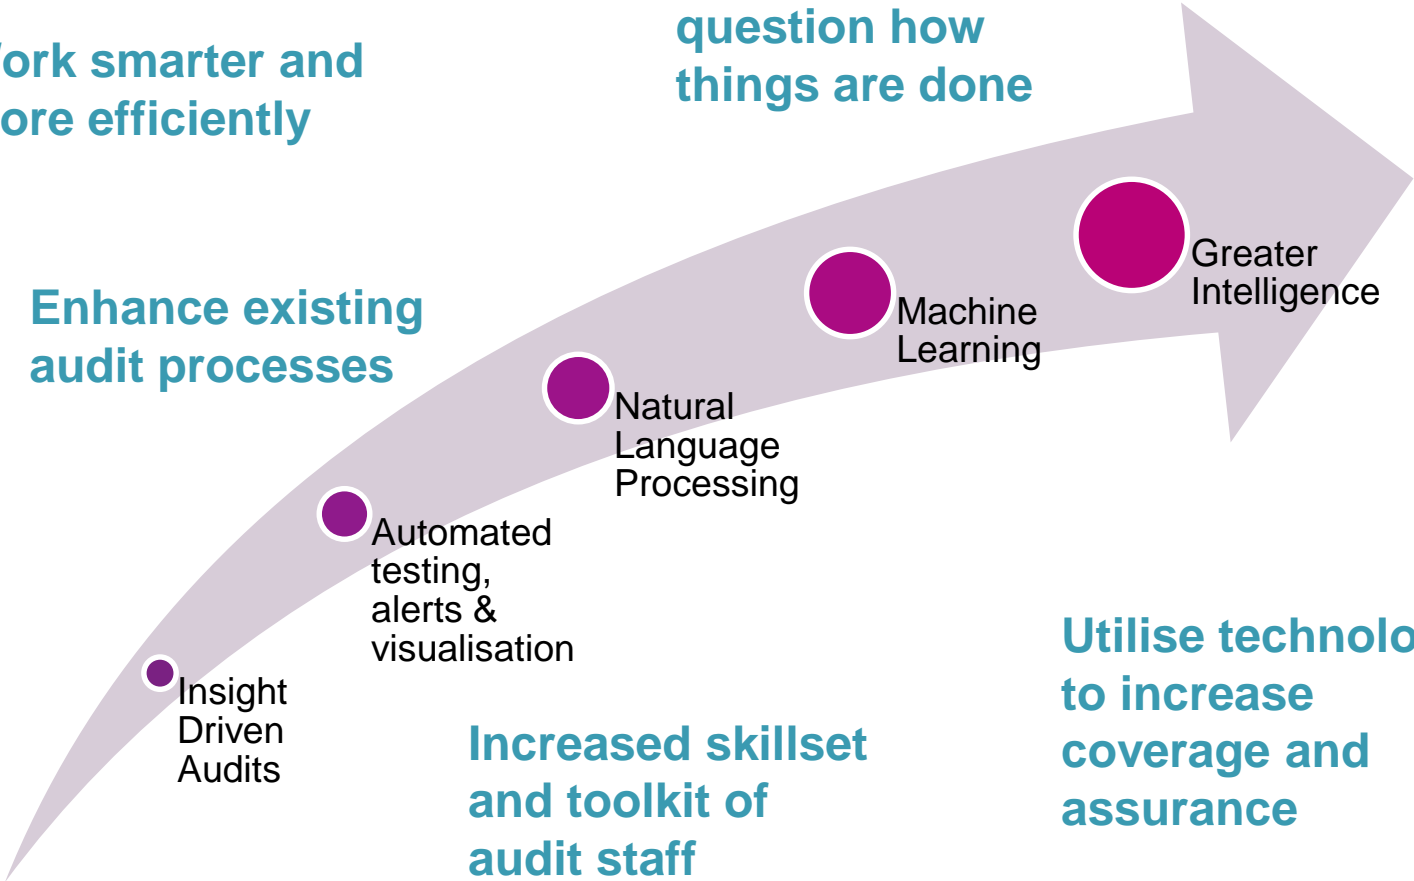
ork smarter and ore efficiently

question how things are done

Enhance existing audit processes

Greater Intelligence

Machine Learning

Natural Language Processing

Automated testing, alerts & visualisation

Insight Driven Audits

Increased skillset and toolkit of audit staff

Utilise technolo to increase coverage and assurance